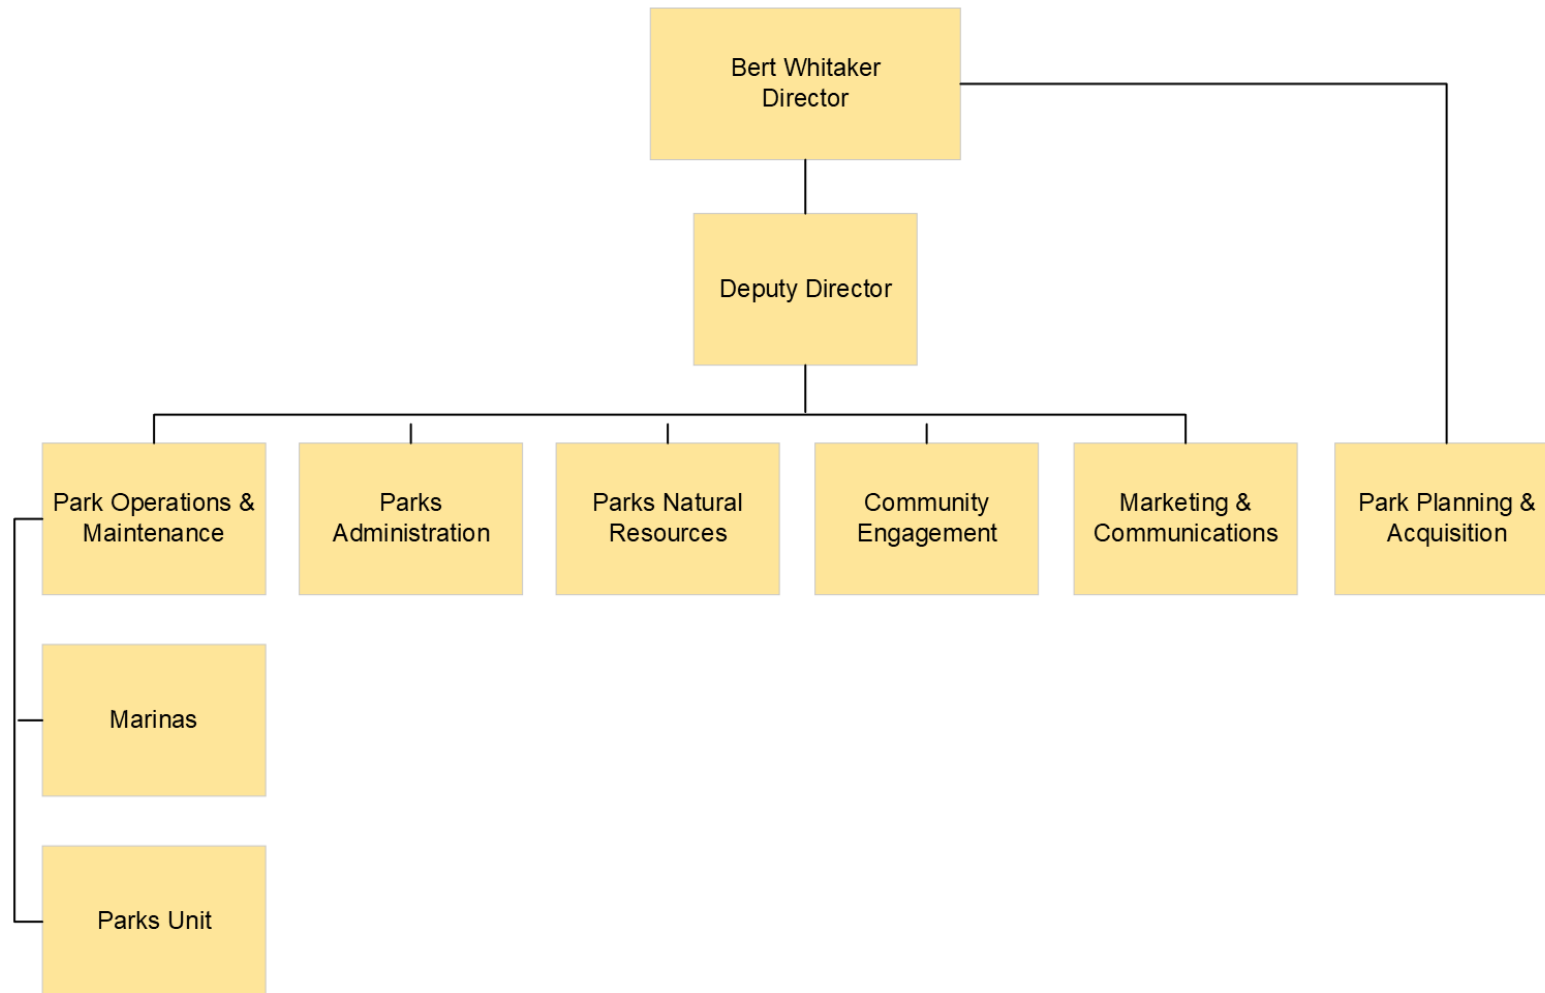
Bert Whitaker
Director

Deputy Director

Park Operations & Maintenance

Parks Administration

Parks Natural Resources

Community Engagement

Marketing & Communications

Park Planning & Acquisition

Marinas

Parks Unit